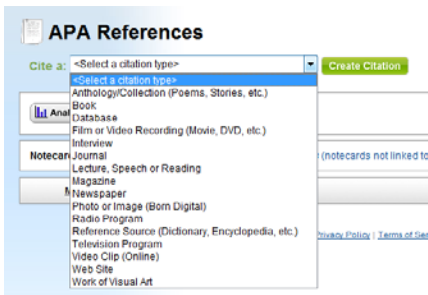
APA References

Cite a: <Select a citation type>

Create Citation

<Select a citation type>
Anthology/Collection (Poems, Stories, etc.)
Book
Database
Film or Video Recording (Movie, DVD, etc.)
Interview
Journal
Lecture, Speech or Reading
Magazine
Newspaper
Photo or Image (Born Digital)
Radio Program
Reference Source (Dictionary, Encyclopedia, etc.)
Television Program
Video Clip (Online)
Web Site
Work of Visual Art

Ana

Notecar

(notecards not linked to

M

Privacy Policy | Terms of Ser